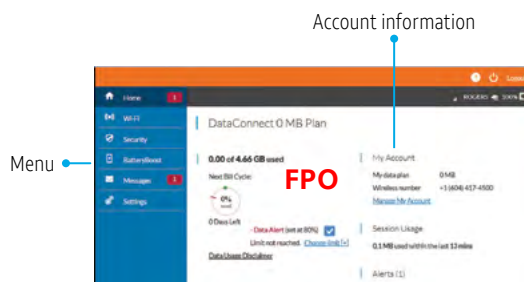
Account information

Menu

Home 1
Wi-Fi
Security
BatteryBoost
Messages 1
Settings

DataConnect 0 MB Plan

0.00 of 4.66 GB used
Next Bill Cycle:
0%
0 Days Left
Data Alert (set at 80%)
Limit not reached. Change limit [+]
Data Usage Disclaimer

FPO

My Account
My data plan 0 MB
Wireless number +1 (604) 417-4500
Manage My Account

Session Usage
0.1 MB used within the last 13 mins

Alerts (1)